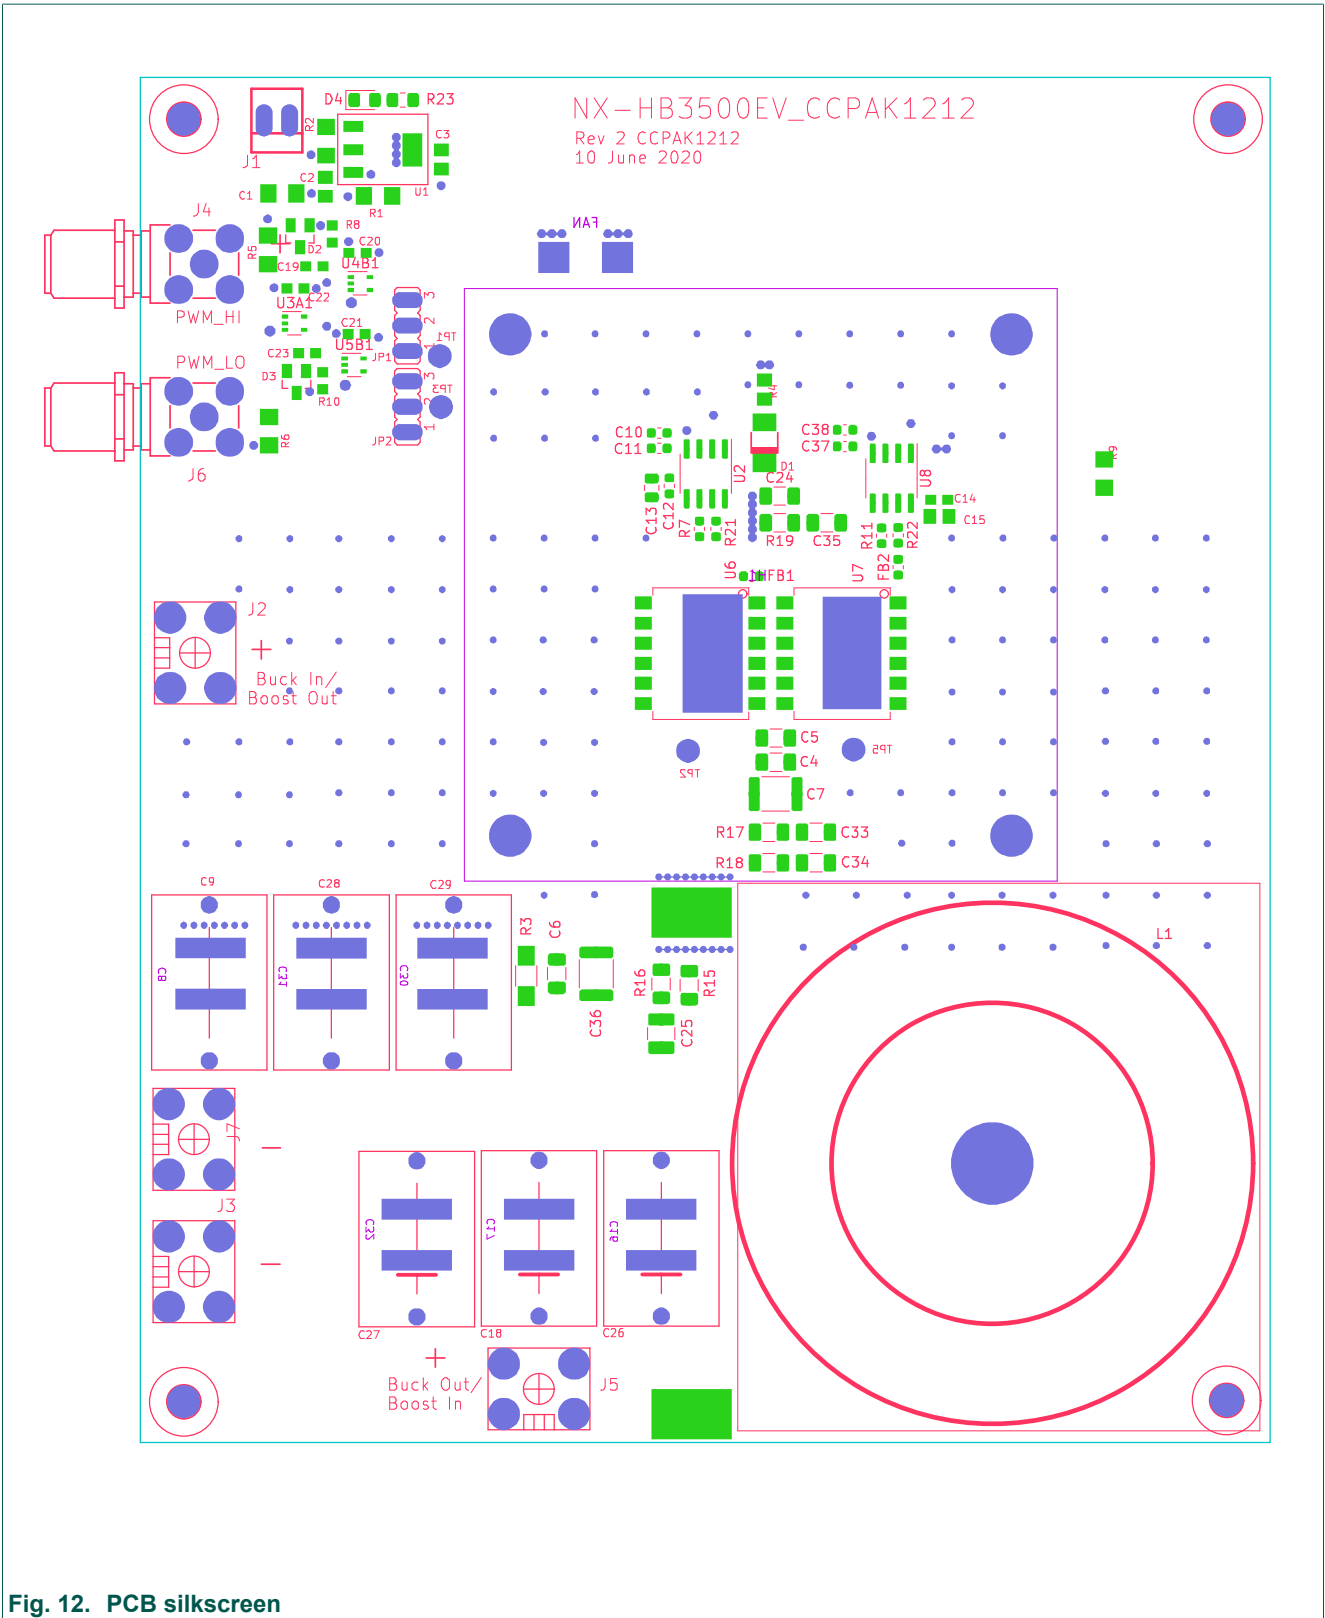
NX-HB3500EV_CCPAK1212
Rev 2 CCPAK1212
10 June 2020

D4 R23
J1 R2 C3
C2 U1
C1 R1
J4 R8
C20
R5 D2
C19 U4B1
C22
U3A1
PWM_HI
C21
3 2 1 TP1
U5B1
C23 JP1
PWM_LO
D3 3
R10 2 TP3
1
R6 JP2
J6
FAN
C10 C38
C11 C37
R4
D1
U2 U8
C24
C13 C12 C14
R7 R21 R19 C35 R11 R22 C15
U6 FB1 U7 FB2
R9
J2
+
Buck In/
Boost Out
C5
TP2 C4 TP5
C7
R17 C33
R18 C34
C9 C28 C29
R3 C6
C8 C31 C30
R16 R15
C36
C25
L1
J7
—
J3
—
C32 C17 C16
C27 C18 C26
+
Buck Out/
Boost In
J5

Fig. 12. PCB silkscreen